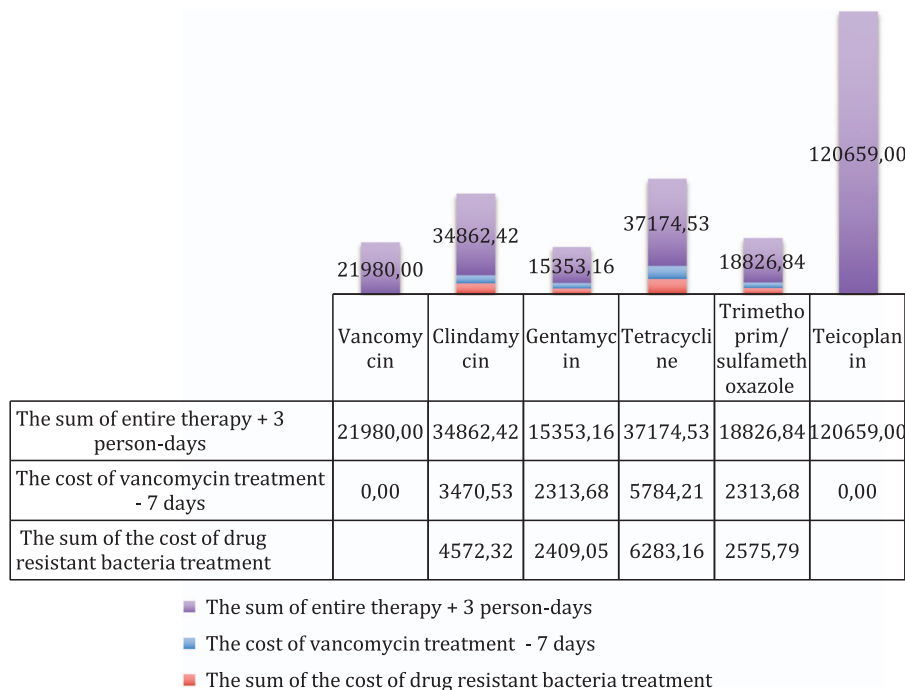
21980,00

34862,42

15353,16

37174,53

18826,84

120659,00

| | Vancomycin | Clindamycin | Gentamycin | Tetracycline | Trimethoprim/ sulfamethoxazole | Teicoplanin |
|---|---|---|---|---|---|---|
| The sum of entire therapy + 3 person-days | 21980,00 | 34862,42 | 15353,16 | 37174,53 | 18826,84 | 120659,00 |
| The cost of vancomycin treatment - 7 days | 0,00 | 3470,53 | 2313,68 | 5784,21 | 2313,68 | 0,00 |
| The sum of the cost of drug resistant bacteria treatment | | 4572,32 | 2409,05 | 6283,16 | 2575,79 | |

The sum of entire therapy + 3 person-days

The cost of vancomycin treatment - 7 days

The sum of the cost of drug resistant bacteria treatment